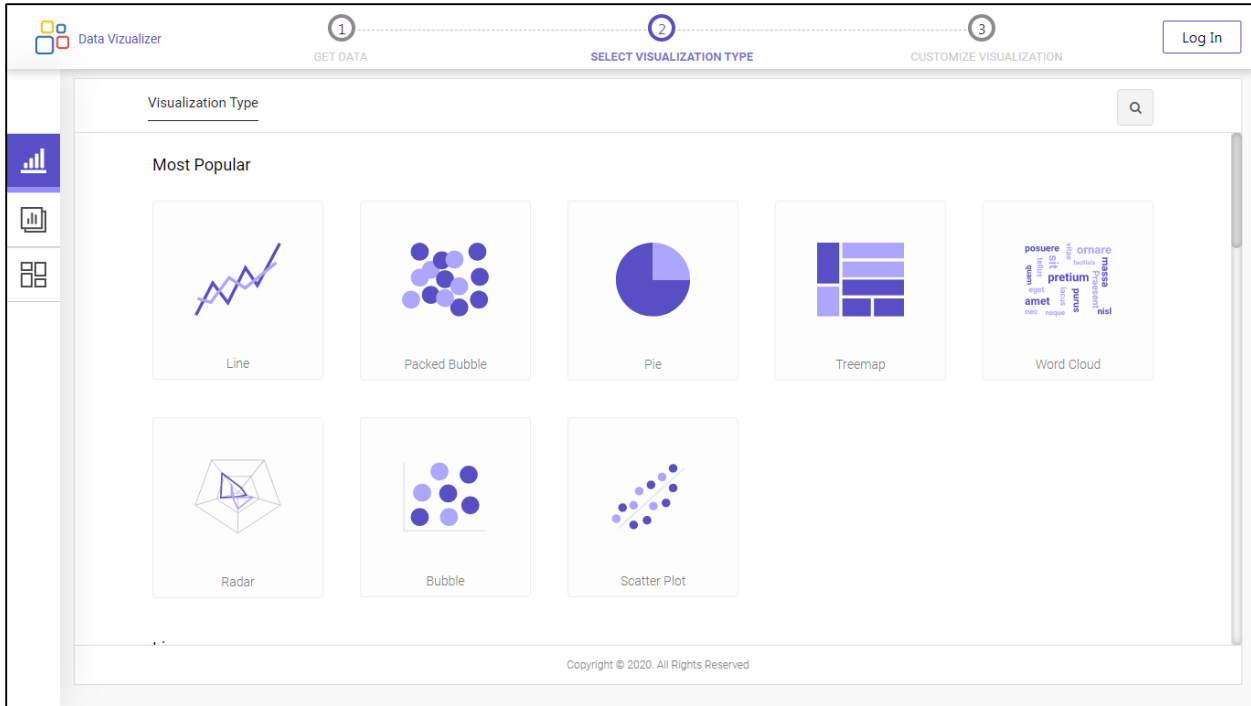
Data Vizualizer

1 GET DATA

2 SELECT VISUALIZATION TYPE

3 CUSTOMIZE VISUALIZATION

Log In

Visualization Type

Most Popular

Line

Packed Bubble

Pie

Treemap

posuere ornare sit pretium massa quam amet purus Praesent eget tellus facilisis vitae lacus nec neque nisl

Word Cloud

Radar

Bubble

Scatter Plot

Copyright © 2020. All Rights Reserved